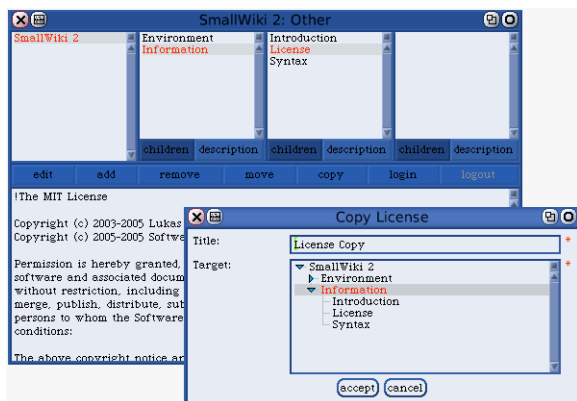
SmallWiki 2: Other

SmallWiki 2

Environment
Information

children description

Introduction
License
Syntax

children description

children description

edit | add | remove | move | copy | login | logout

!The MIT License

Copyright (c) 2003-2005 Lukas
Copyright (c) 2005-2005 Softw

Permission is hereby granted,
software and associated docum
without restriction, including
merge, publish, distribute, sub
persons to whom the Software
conditions:

The above copyright notice ar

Copy License

Title: License Copy *

Target: *
SmallWiki 2
Environment
Information
Introduction
License
Syntax

accept cancel